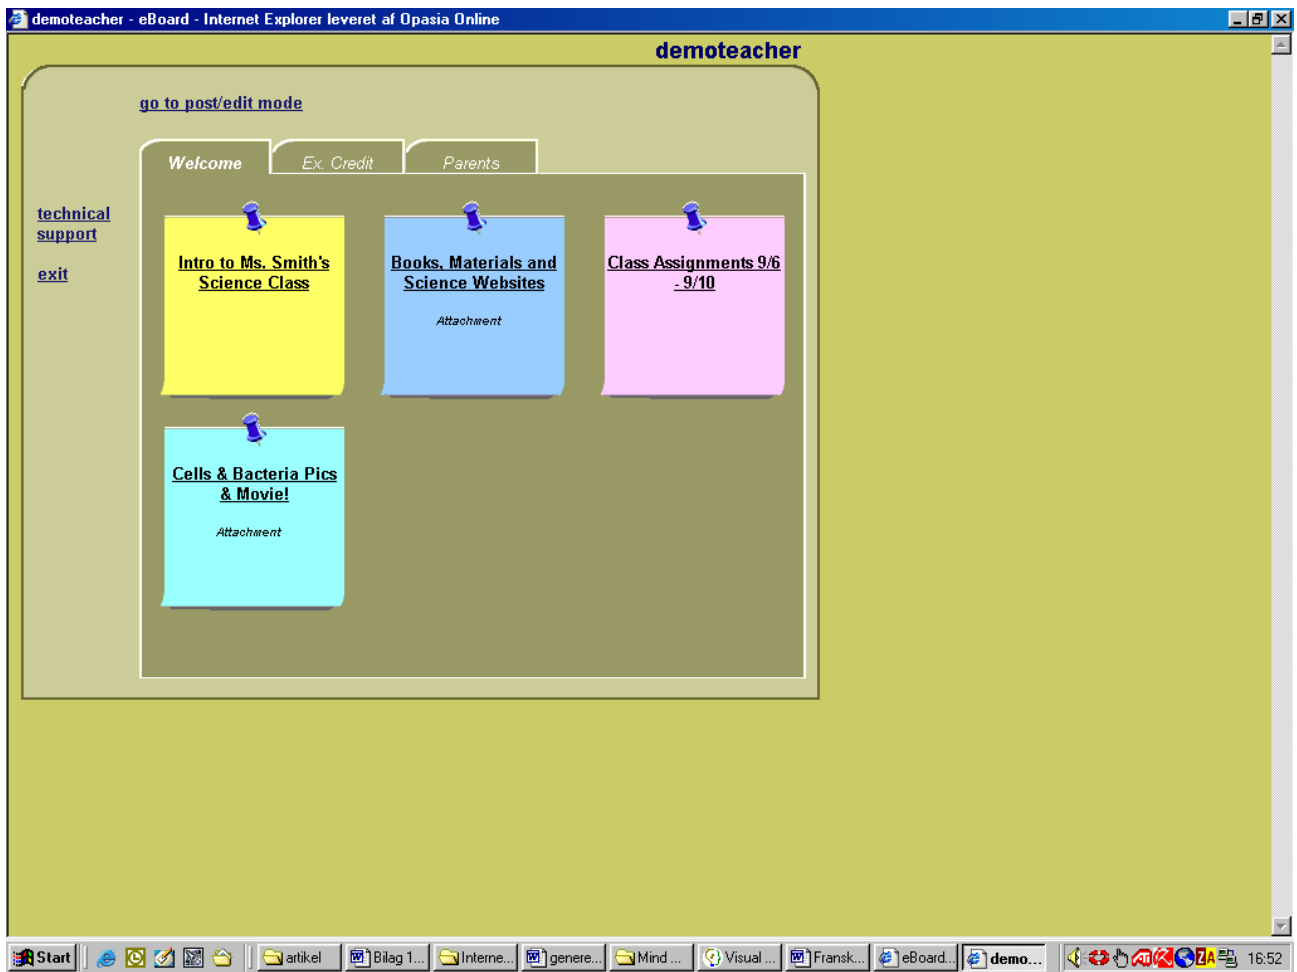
demoteacher - eBoard - Internet Explorer leveret af Opasia Online

demoteacher

go to post/edit mode

Welcome | Ex. Credit | Parents

technical support

exit

Intro to Ms. Smith's Science Class

Books, Materials and Science Websites

Attachment

Class Assignments 9/6 - 9/10

Cells & Bacteria Pics & Movie!

Attachment

Start | artikel | Bilag 1... | Interne... | genere... | Mind ... | Visual ... | Fransk... | eBoard... | demo... | 16:52